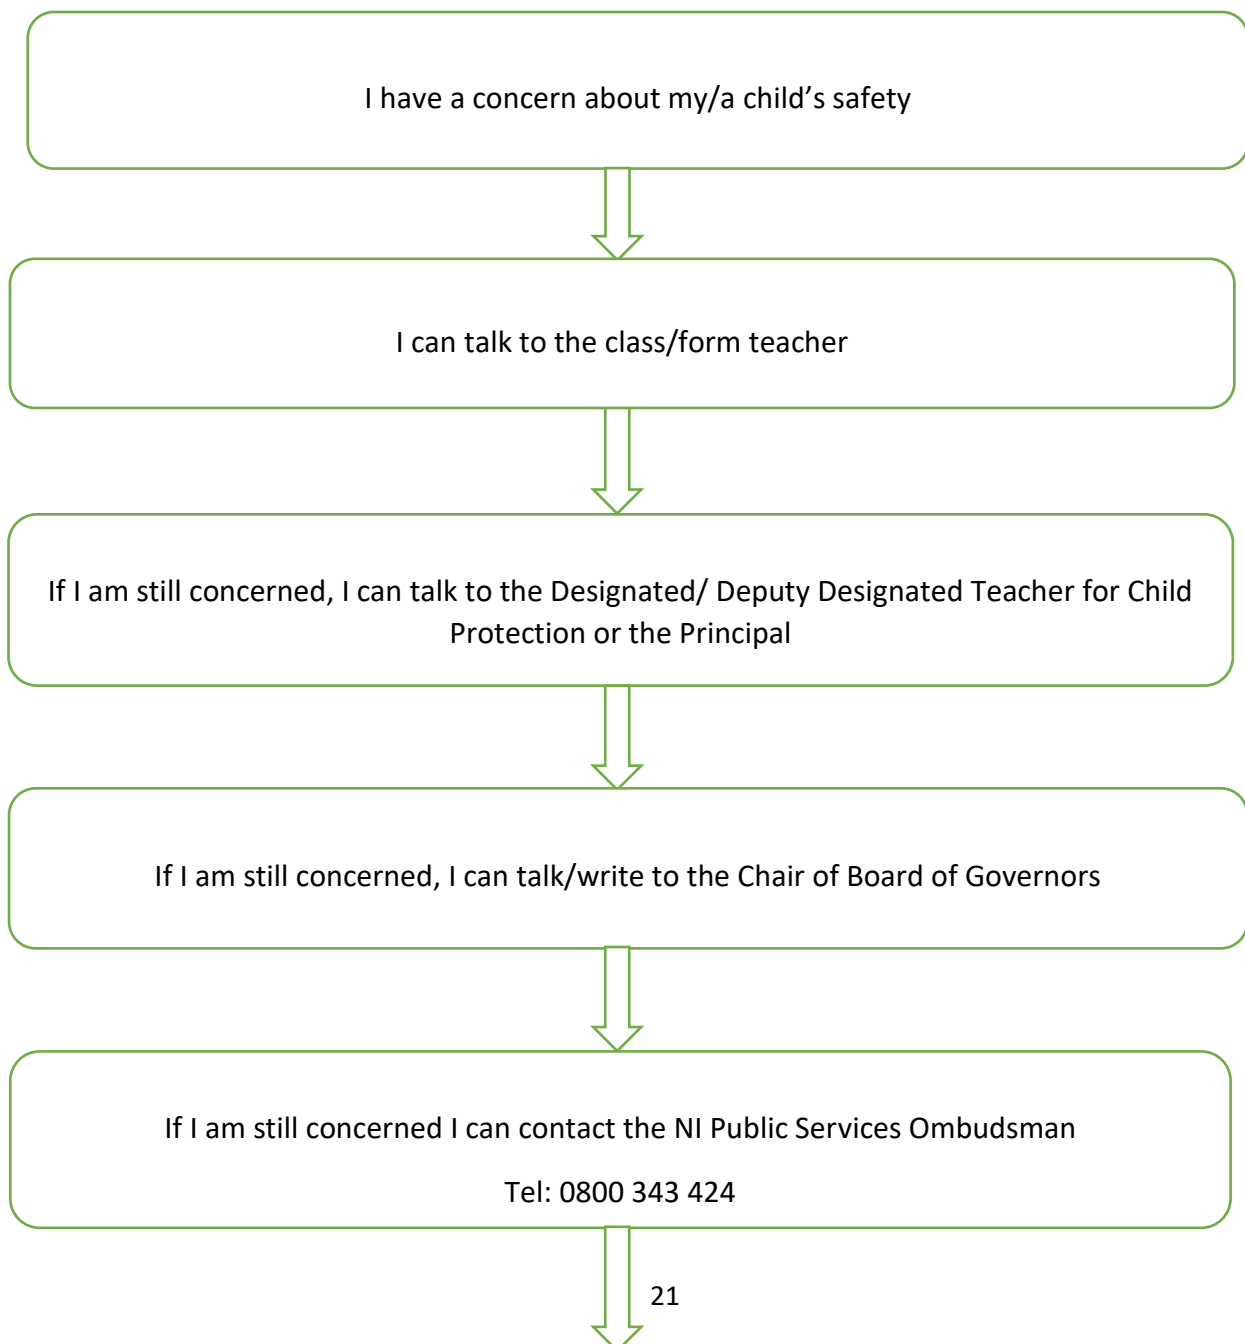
I have a concern about my/a child’s safety

I can talk to the class/form teacher

If I am still concerned, I can talk to the Designated/ Deputy Designated Teacher for Child Protection or the Principal

If I am still concerned, I can talk/write to the Chair of Board of Governors

If I am still concerned I can contact the NI Public Services Ombudsman

Tel: 0800 343 424

21